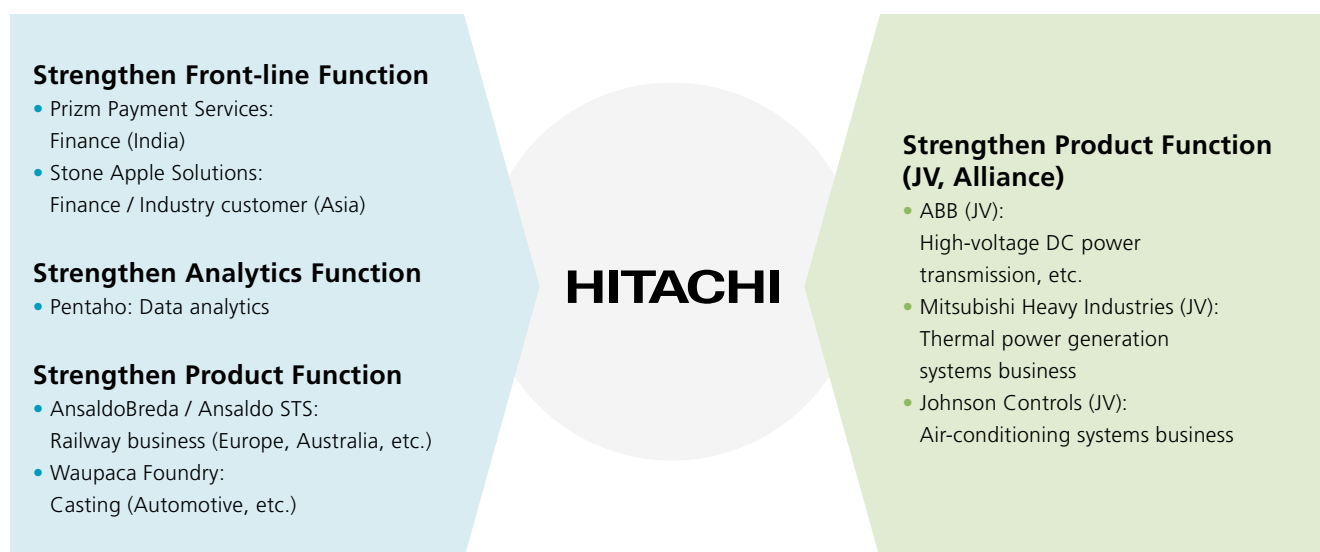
**Strengthen Front-line Function**
• Prizm Payment Services: Finance (India)
• Stone Apple Solutions: Finance / Industry customer (Asia)

**Strengthen Analytics Function**
• Pentaho: Data analytics

**Strengthen Product Function**
• AnsaldoBreda / Ansaldo STS: Railway business (Europe, Australia, etc.)
• Waupaca Foundry: Casting (Automotive, etc.)

HITACHI

**Strengthen Product Function (JV, Alliance)**
• ABB (JV): High-voltage DC power transmission, etc.
• Mitsubishi Heavy Industries (JV): Thermal power generation systems business
• Johnson Controls (JV): Air-conditioning systems business